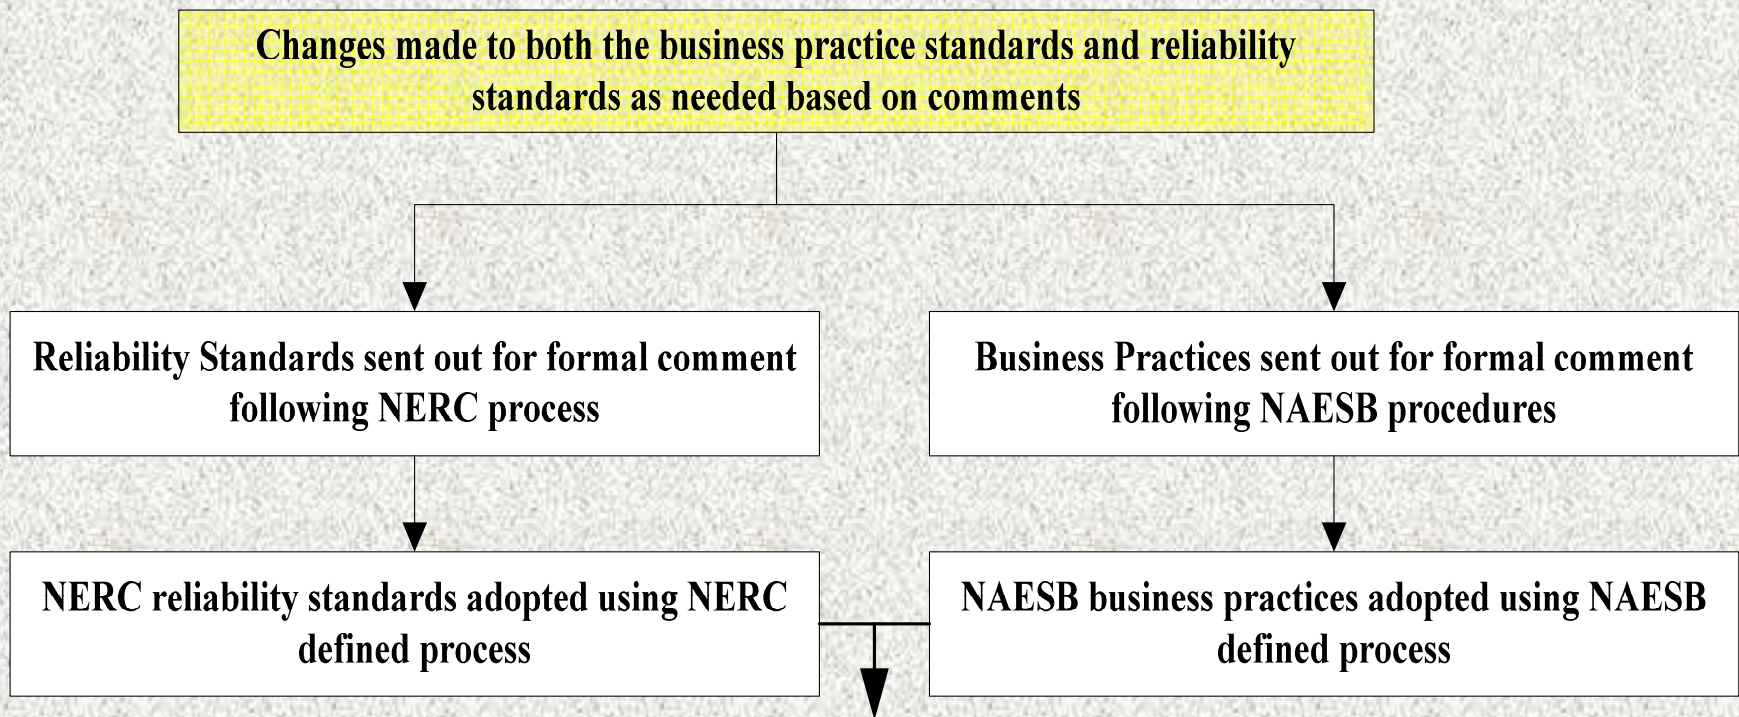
Changes made to both the business practice standards and reliability standards as needed based on comments

Reliability Standards sent out for formal comment following NERC process

Business Practices sent out for formal comment following NAESB procedures

NERC reliability standards adopted using NERC defined process

NAESB business practices adopted using NAESB defined process